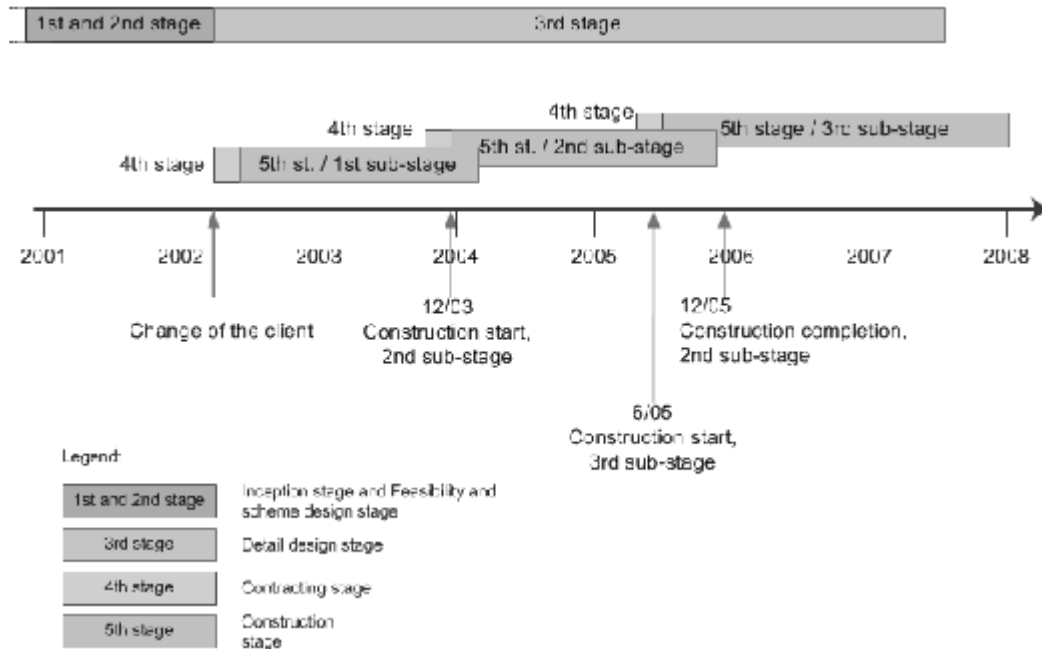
1st and 2nd stage

3rd stage

4th stage

4th stage

5th stage / 3rd sub-stage

4th stage

5th st. / 2nd sub-stage

4th stage

5th st. / 1st sub-stage

2001

2002

2003

2004

2005

2006

2007

2008

Change of the client

12/03
Construction start,
2nd sub-stage

12/05
Construction completion,
2nd sub-stage

6/05
Construction start,
3rd sub-stage

Legend:

| | |
|---|---|
| 1st and 2nd stage | Inception stage and Feasibility and scheme design stage |
| 3rd stage | Detail design stage |
| 4th stage | Contracting stage |
| 5th stage | Construction stage |